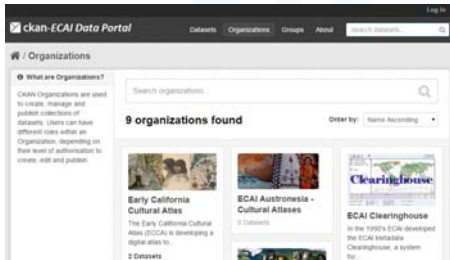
Log in

ckan-ECAI Data Portal

Datasets Organizations Groups About

Search datasets...

/ Organizations

What are Organizations?

CKAN Organizations are used to create, manage and publish collections of datasets. Users can have different roles within an Organization, depending on their level of authorisation to create, edit and publish.

Search organizations...

9 organizations found

Order by: Name Ascending

Early California Cultural Atlas

The Early California Cultural Atlas (ECCA) is developing a digital atlas to...

2 Datasets

ECAI Austronesia - Cultural Atlases

0 Datasets

Clearinghouse

ECAI Clearinghouse

In the 1990's ECAI developed the ECAI Metadata Clearinghouse, a system for...